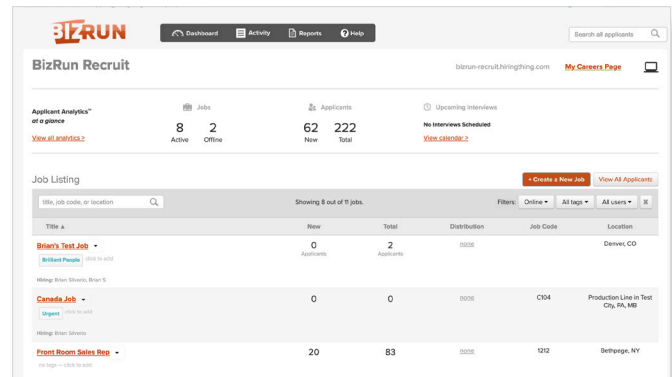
BIZRUN

Dashboard Activity Reports Help

Search all applicants

BizRun Recruit

bizrun-recruit.hiringthing.com My Careers Page

Applicant Analytics™ at a glance

View all analytics >

Jobs

8 Active 2 Offline

Applicants

62 New 222 Total

Upcoming Interviews

No Interviews Scheduled

View calendar >

Job Listing

+ Create a New Job View All Applicants

title, job code, or location

Showing 8 out of 11 jobs.

Filters: Online ▾ All tags ▾ All users ▾

| Title ▲ | New | Total | Distribution | Job Code | Location |
|---|---|---|---|---|---|
| Brian's Test Job ▾ Brilliant People click to add Hiring: Brian Silveira, Brian S. | 0 Applicants | 2 Applicants | none | | Denver, CO |
| Canada Job ▾ Urgent click to add Hiring: Brian Silveira | 0 | 0 | none | C104 | Production Line in Test City, PA, MB |
| Front Room Sales Rep ▾ no tags — click to add | 20 | 83 | none | 1212 | Bethpage, NY |